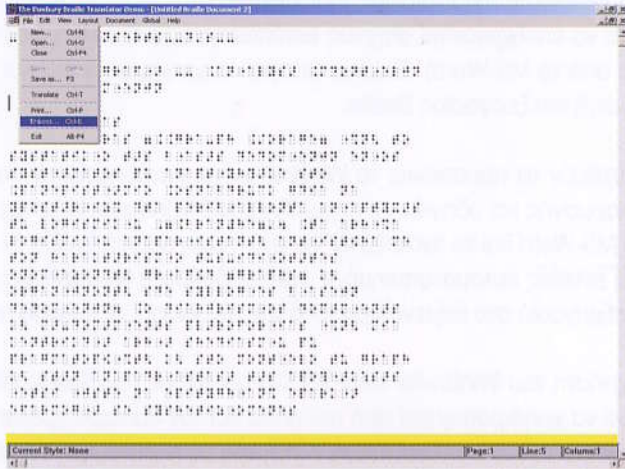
The Duxbury Braille Translator Demo - [Untitled Braille Document 2]

File Edit View Layout Document Global Help

New... Ctrl-N
Open... Ctrl-O
Close Ctrl-F4
Save Ctrl-S
Save as... F3
Translate Ctrl-T
Print... Ctrl-P
Emboss... Ctrl-E
Exit Alt-F4

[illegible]

Current Style: None

Page:1 Line:5 Column:1